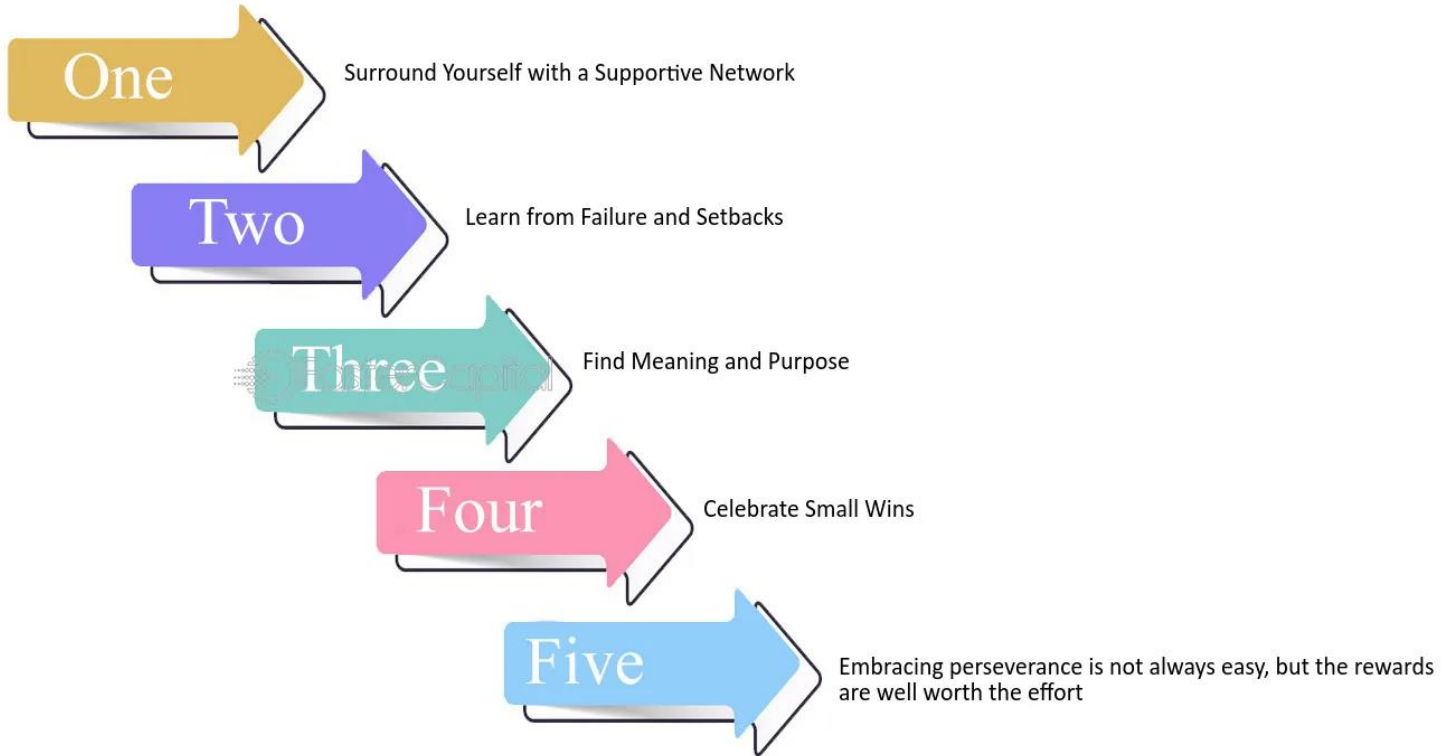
One
Surround Yourself with a Supportive Network

Two
Learn from Failure and Setbacks

Three
Find Meaning and Purpose

Four
Celebrate Small Wins

Five
Embracing perseverance is not always easy, but the rewards are well worth the effort